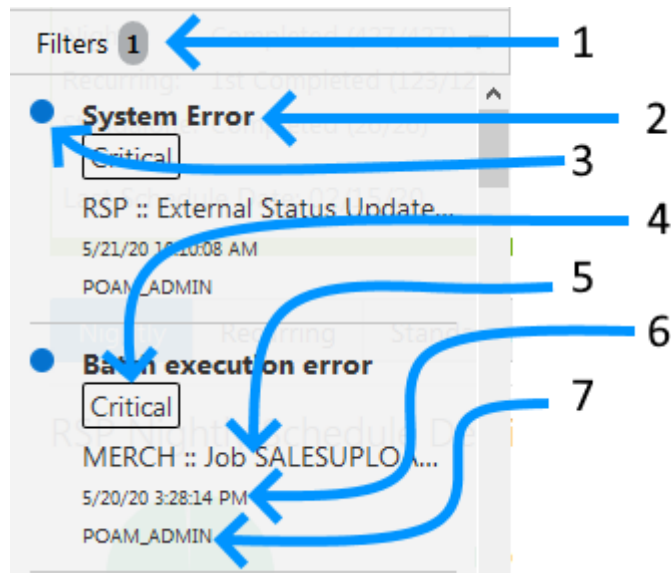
Filters 1

1

System Error

2

Critical

3

RSP :: External Status Update...

4

5/21/20 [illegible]:08 AM

POAM_ADMIN

5

6

Ba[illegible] execution error

Critical

7

MERCH :: Job SALESUPLOA...

5/20/20 3:28:14 PM

POAM_ADMIN